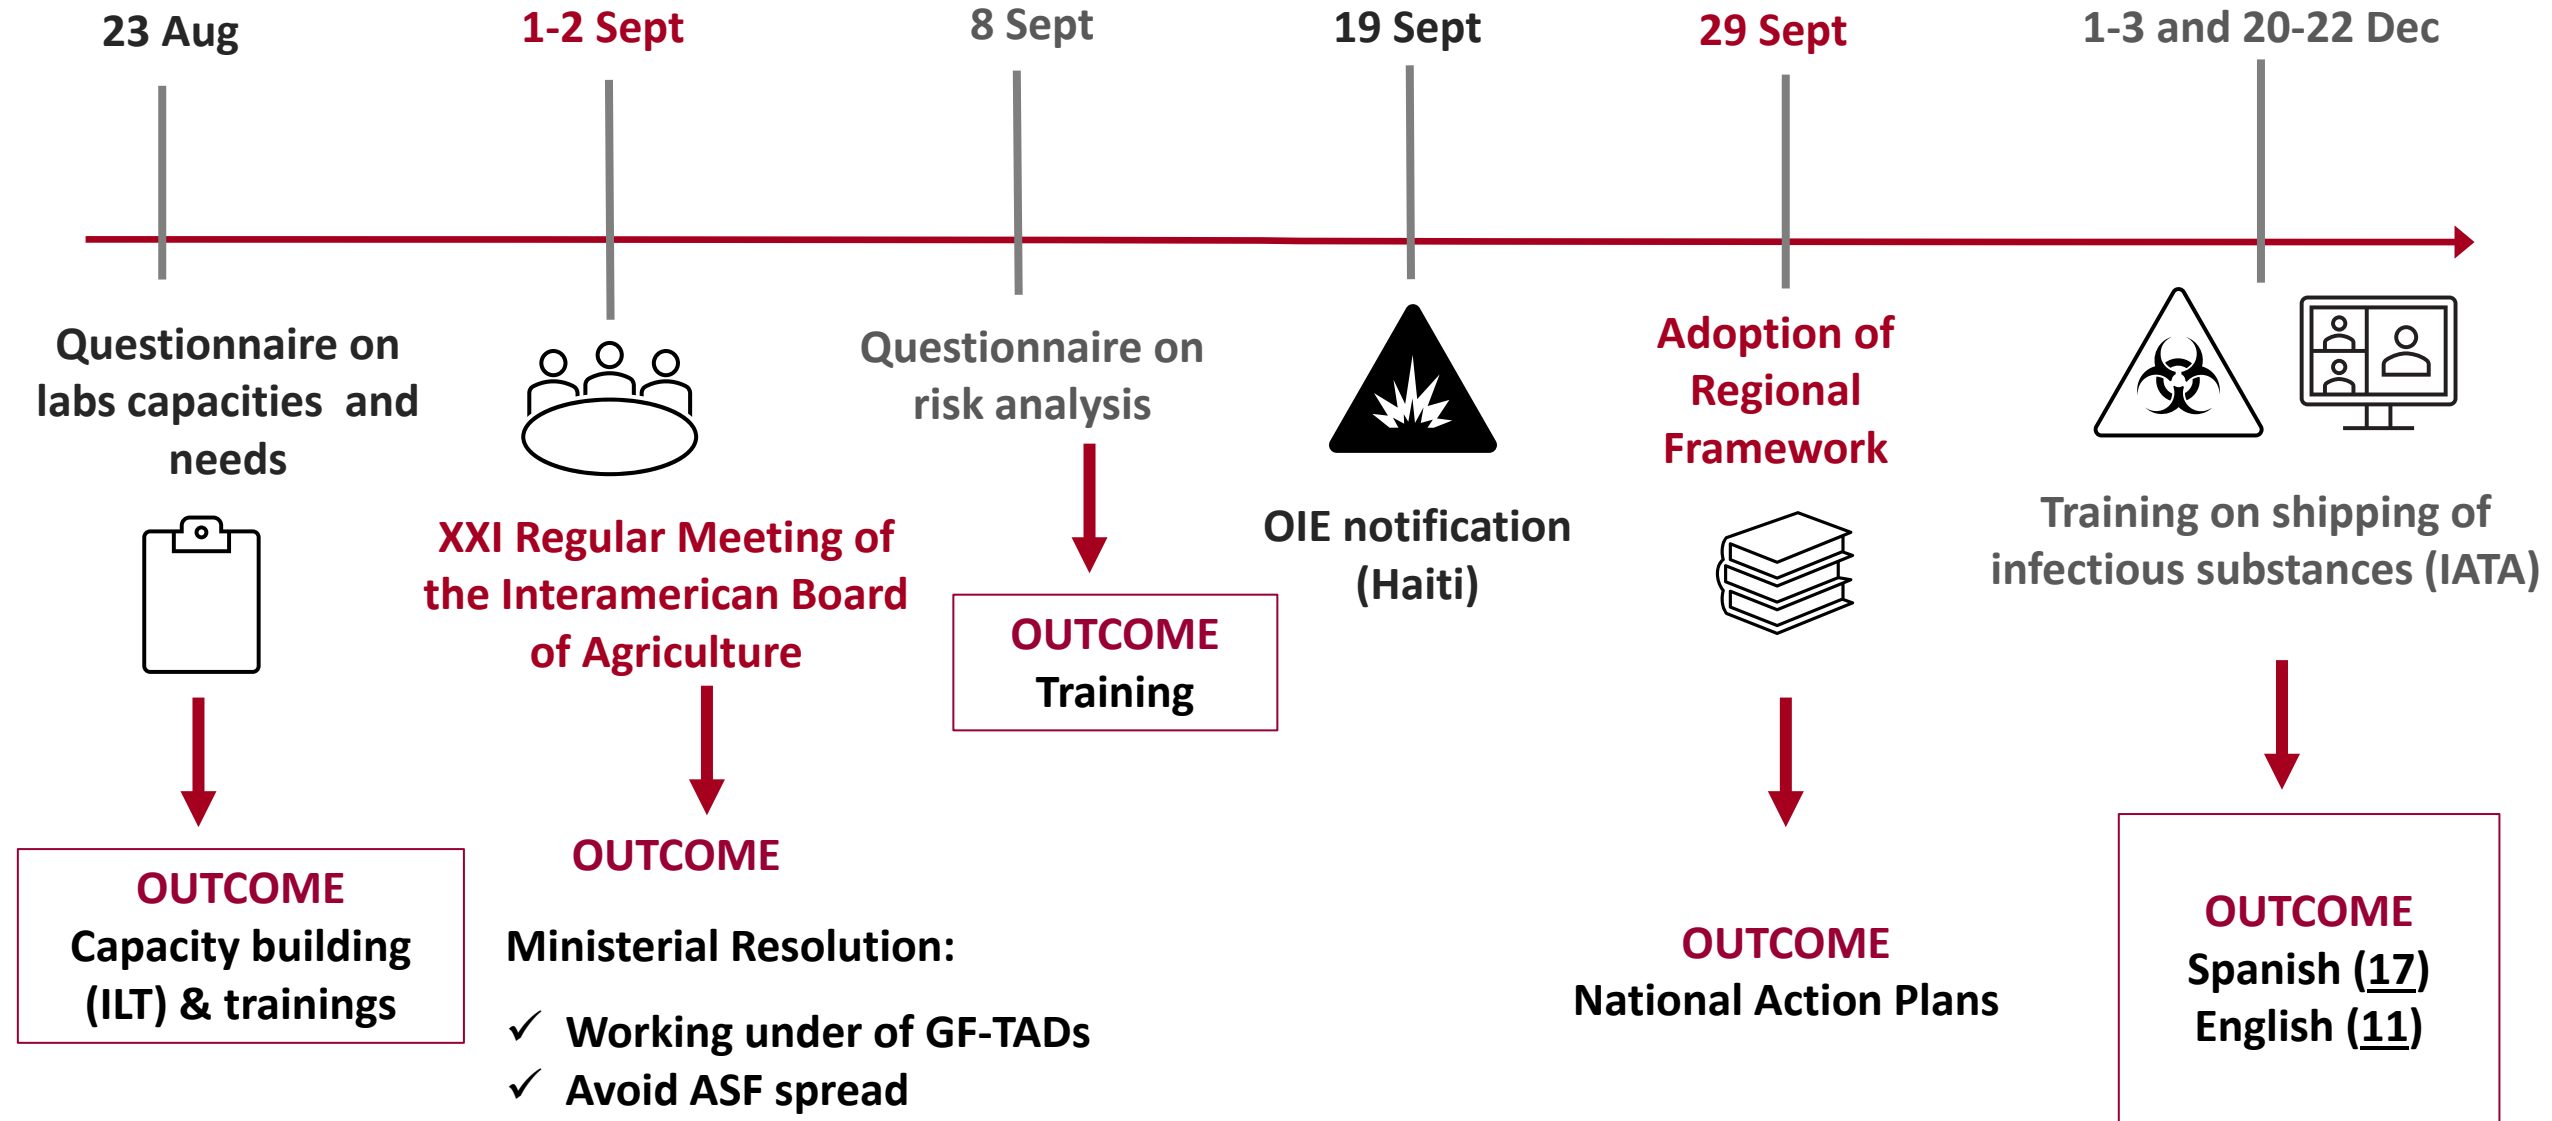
23 Aug

Questionnaire on labs capacities and needs

OUTCOME
Capacity building (ILT) & trainings

1-2 Sept

XXI Regular Meeting of the Interamerican Board of Agriculture

OUTCOME

Ministerial Resolution:

✓ Working under of GF-TADs
✓ Avoid ASF spread

8 Sept

Questionnaire on risk analysis

OUTCOME
Training

19 Sept

OIE notification (Haiti)

29 Sept

Adoption of Regional Framework

OUTCOME
National Action Plans

1-3 and 20-22 Dec

Training on shipping of infectious substances (IATA)

OUTCOME
Spanish (17)
English (11)